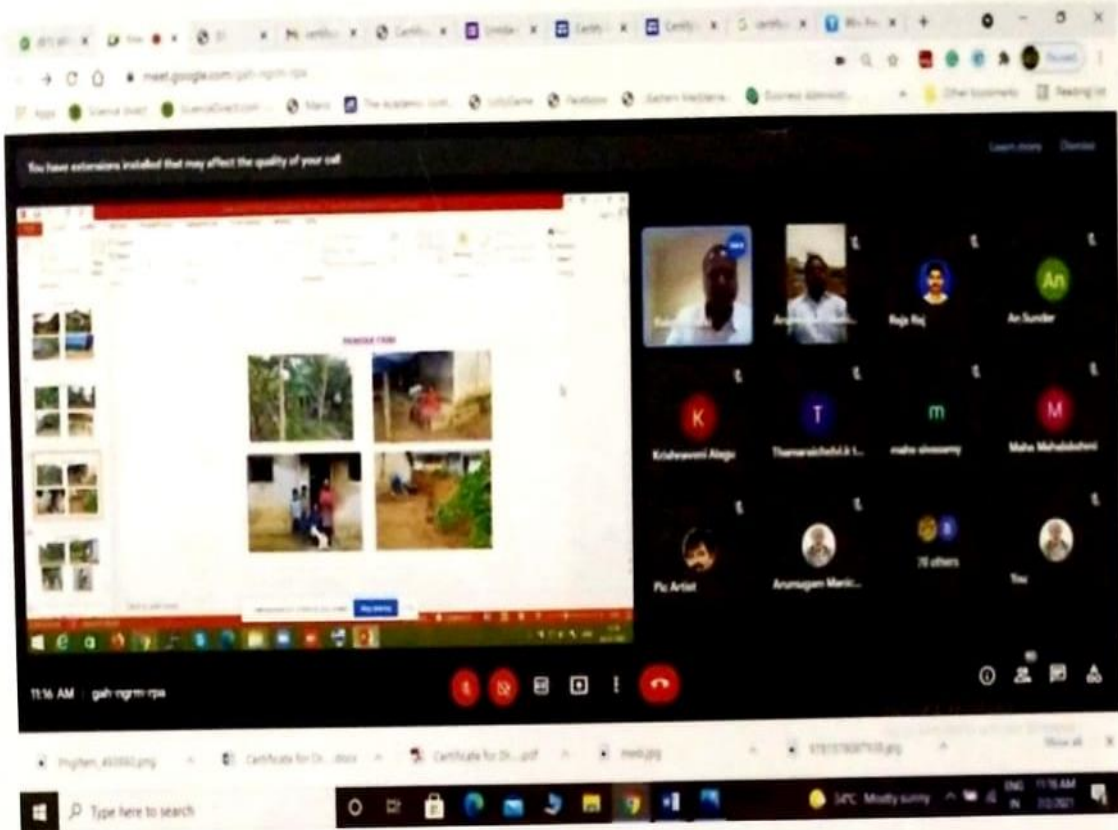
meet.google.com/gah-rngrm-rpa

Other bookmarks

Reading list

You have extensions installed that may affect the quality of your call

Learn more

Dismiss

Raja Raj

An Sundar

Krishnaveni Alagu

Thamaraichelvi.k t...

maha sivasamy

Maha Mahalakshmi

Pic Artist

Arumugam Mariic...

70 others

You

11:16 AM | gah-rngrm-rpa

Show all

Type here to search

34°C Mostly sunny

11:16 AM